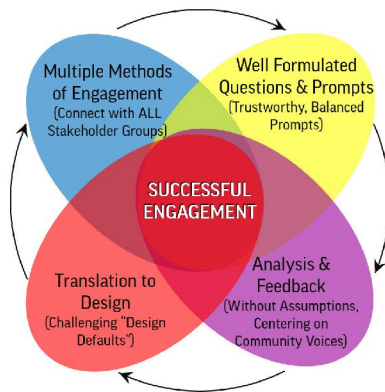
Multiple Methods of Engagement
(Connect with ALL Stakeholder Groups)

Well Formulated Questions & Prompts
(Trustworthy, Balanced Prompts)

SUCCESSFUL ENGAGEMENT

Translation to Design
(Challenging "Design Defaults")

Analysis & Feedback
(Without Assumptions, Centering on Community Voices)